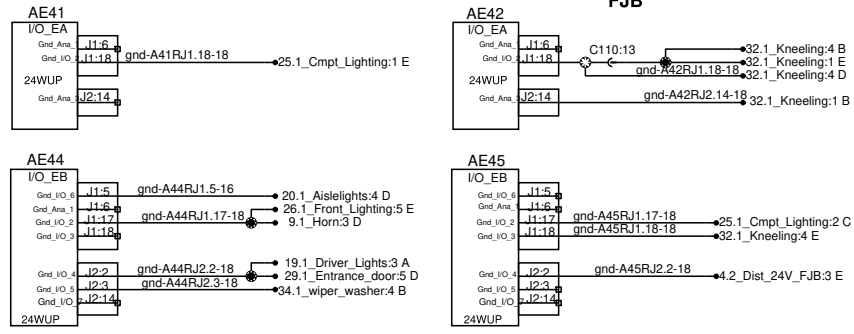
FJB

AE41
I/O_EA
Gnd_Ana_1 J1:6
Gnd_I/O_2 J1:18
gnd-A41RJ1.18-18
25.1_Cmpt_Lighting:1 E
24WUP
Gnd_Ana_3 J2:14

AE42
I/O_EA
Gnd_Ana_1 J1:6
Gnd_I/O_2 J1:18
C110:13
gnd-A42RJ1.18-18
32.1_Kneeling:4 B
32.1_Kneeling:1 E
32.1_Kneeling:4 D
24WUP
Gnd_Ana_3 J2:14
gnd-A42RJ2.14-18
32.1_Kneeling:1 B

AE44
I/O_EB
Gnd_I/O_6 J1:5
Gnd_Ana_1 J1:6
Gnd_I/O_2 J1:17
Gnd_I/O_3 J1:18
gnd-A44RJ1.5-16
20.1_Aislelights:4 D
26.1_Front_Lighting:5 E
gnd-A44RJ1.17-18
9.1_Horn:3 D
Gnd_I/O_4 J2:2
Gnd_I/O_5 J2:3
Gnd_I/O_7 J2:14
gnd-A44RJ2.2-18
19.1_Driver_Lights:3 A
29.1_Entrance_door:5 D
gnd-A44RJ2.3-18
34.1_wiper_washer:4 B
24WUP

AE45
I/O_EB
Gnd_I/O_6 J1:5
Gnd_Ana_1 J1:6
Gnd_I/O_2 J1:17
Gnd_I/O_3 J1:18
gnd-A45RJ1.17-18
25.1_Cmpt_Lighting:2 C
gnd-A45RJ1.18-18
32.1_Kneeling:4 E
Gnd_I/O_4 J2:2
Gnd_I/O_5 J2:3
Gnd_I/O_7 J2:14
gnd-A45RJ2.2-18
4.2_Dist_24V_FJB:3 E
24WUP